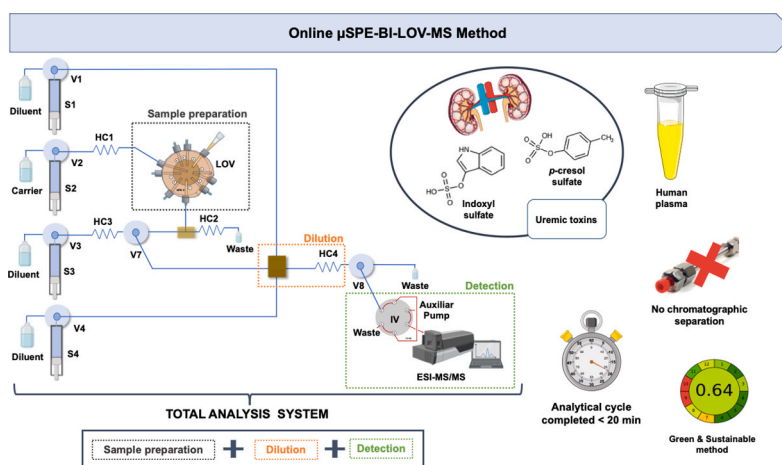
Online µSPE-BI-LOV-MS Method

V1
Diluent
S1
HC1
Sample preparation
V2
Carrier
S2
LOV
HC3
HC2
V3
V7
Waste
Diluent
S3
Dilution
HC4
V8
Waste
Detection
V4
Auxiliar Pump
Waste
IV
Diluent
S4
ESI-MS/MS

Indoxyl sulfate
$p$-cresol sulfate
Uremic toxins

Human plasma

No chromatographic separation

Analytical cycle completed < 20 min

0.64
Green & Sustainable method

TOTAL ANALYSIS SYSTEM

Sample preparation + Dilution + Detection